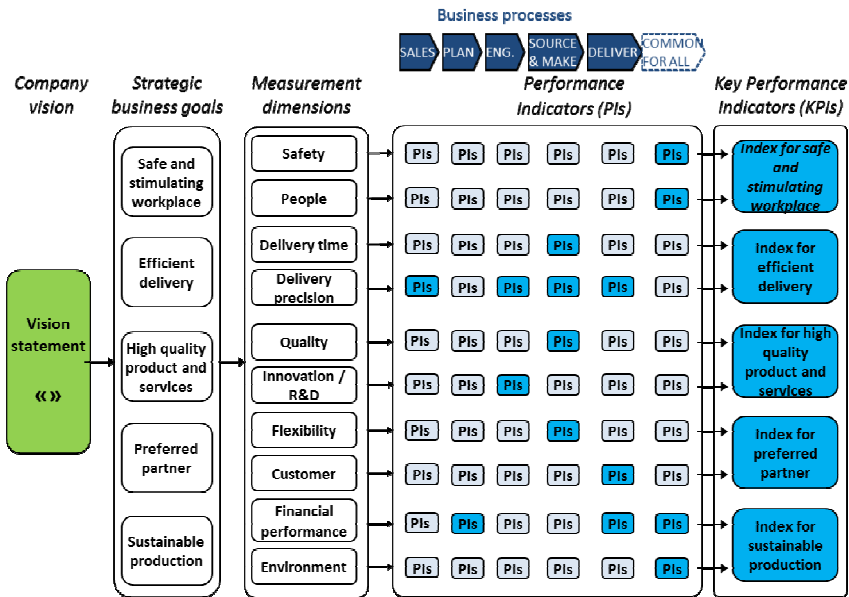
Business processes

SALES PLAN ENG. SOURCE & MAKE DELIVER COMMON FOR ALL

Company vision

Strategic business goals

Measurement dimensions

Performance Indicators (PIs)

Key Performance Indicators (KPIs)

Vision statement

« »

Safe and stimulating workplace

Efficient delivery

High quality product and services

Preferred partner

Sustainable production

Safety

People

Delivery time

Delivery precision

Quality

Innovation / R&D

Flexibility

Customer

Financial performance

Environment

| PIs | PIs | PIs | PIs | PIs | PIs |
|---|---|---|---|---|---|
| PIs | PIs | PIs | PIs | PIs | PIs |
| PIs | PIs | PIs | PIs | PIs | PIs |
| PIs | PIs | PIs | PIs | PIs | PIs |
| PIs | PIs | PIs | PIs | PIs | PIs |
| PIs | PIs | PIs | PIs | PIs | PIs |
| PIs | PIs | PIs | PIs | PIs | PIs |
| PIs | PIs | PIs | PIs | PIs | PIs |
| PIs | PIs | PIs | PIs | PIs | PIs |
| PIs | PIs | PIs | PIs | PIs | PIs |

Index for safe and stimulating workplace

Index for efficient delivery

Index for high quality product and services

Index for preferred partner

Index for sustainable production